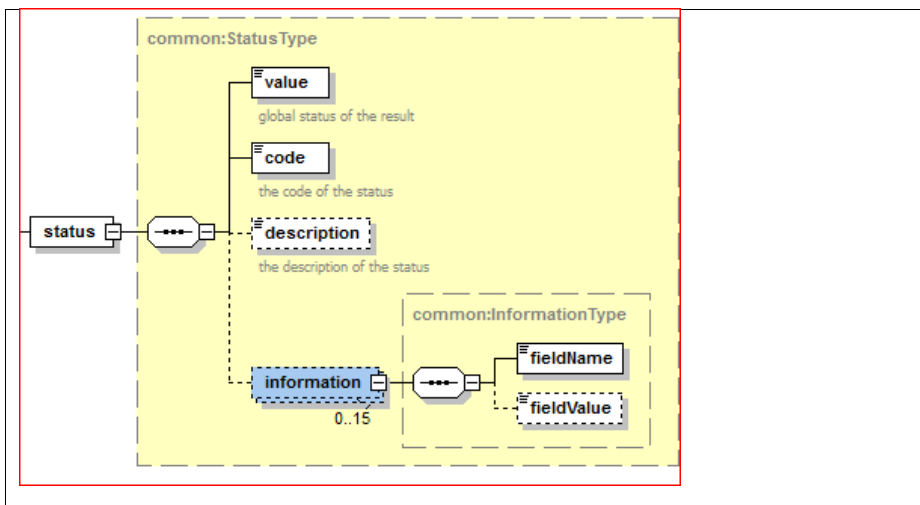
common:StatusType

status

value

global status of the result

code

the code of the status

description

the description of the status

information

0..15

common:InformationType

fieldName

fieldValue